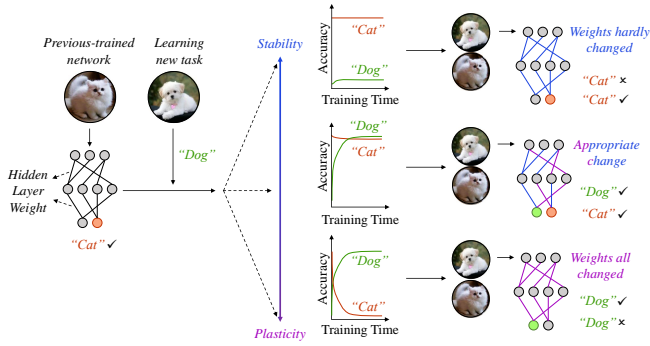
Previous-trained network

Learning new task

"Dog"

Hidden Layer Weight

"Cat" ✓

Stability

Plasticity

Accuracy

"Cat"

"Dog"

Training Time

Weights hardly changed

"Cat" ×

"Cat" ✓

Accuracy

"Dog"

"Cat"

Training Time

Appropriate change

"Dog" ✓

"Cat" ✓

Accuracy

"Dog"

"Cat"

Training Time

Weights all changed

"Dog" ✓

"Dog" ×